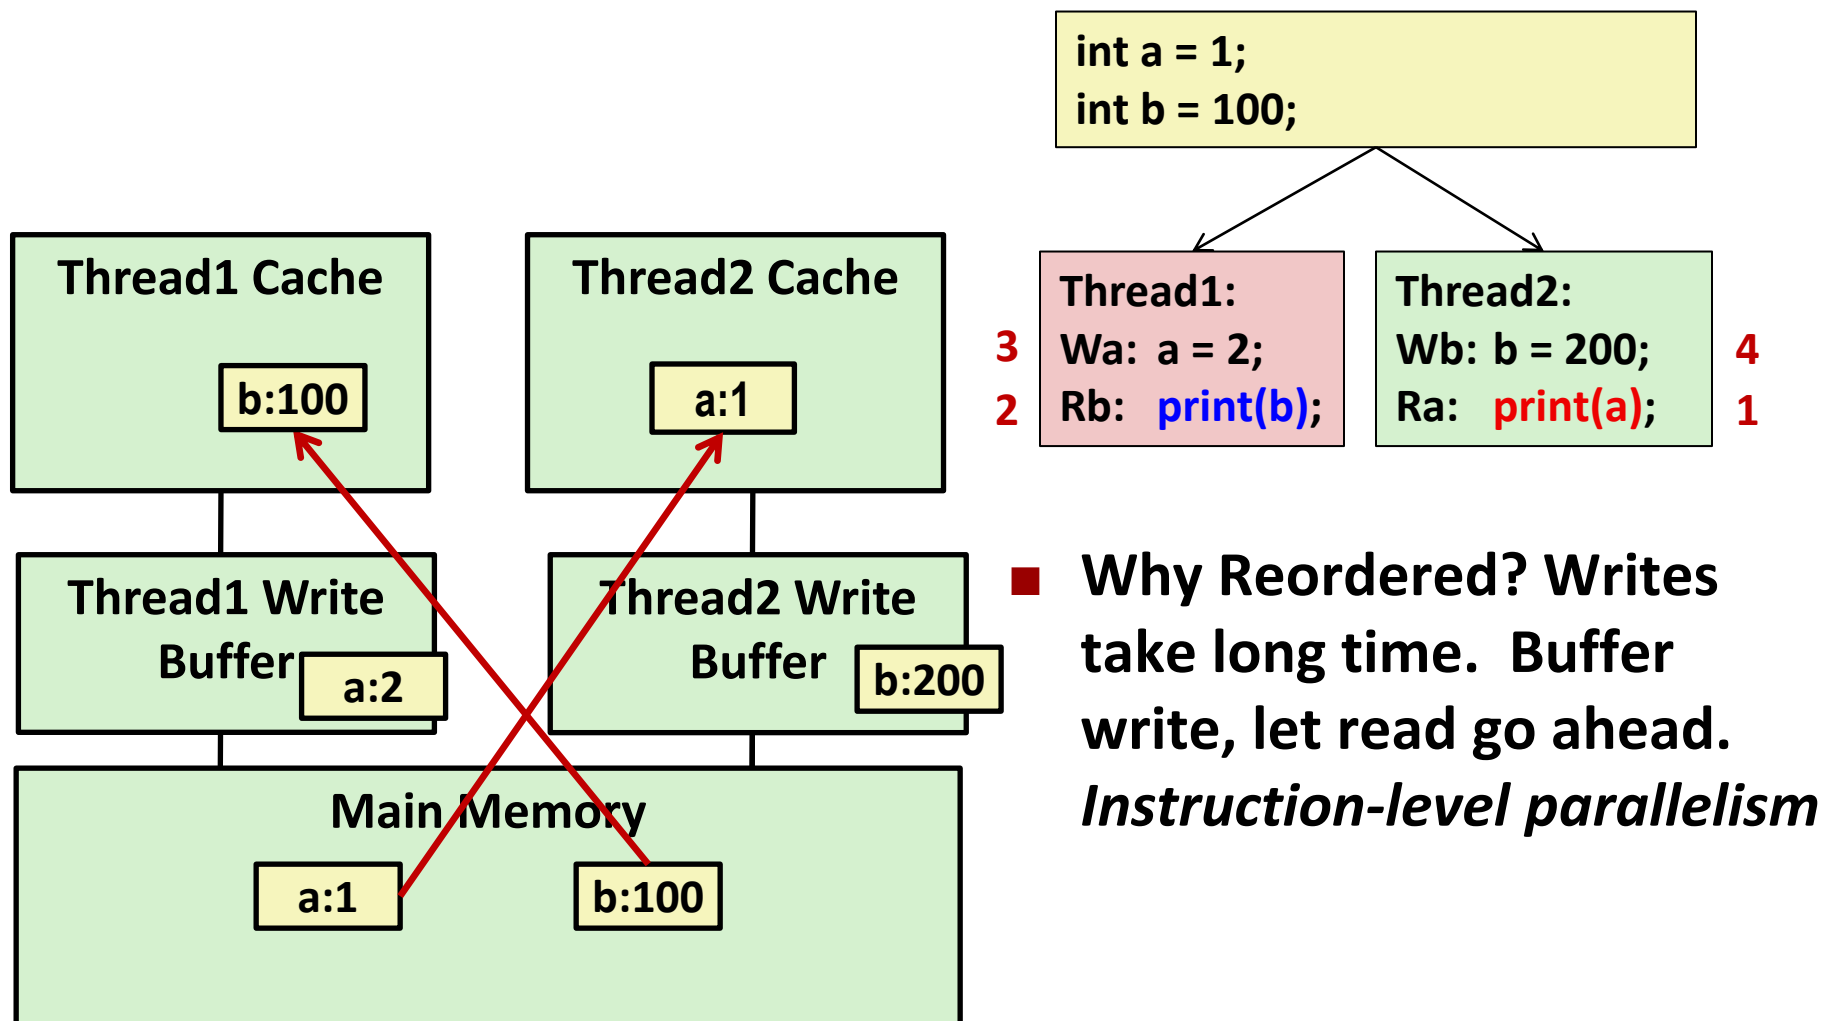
int a = 1;
int b = 100;

Thread1:
Wa: a = 2;
Rb: print(b);

3
2

Thread2:
Wb: b = 200;
Ra: print(a);

4
1

Thread1 Cache

b:100

Thread2 Cache

a:1

Thread1 Write Buffer

a:2

Thread2 Write Buffer

b:200

Main Memory

a:1

b:100

Why Reordered? Writes take long time. Buffer write, let read go ahead. *Instruction-level parallelism*